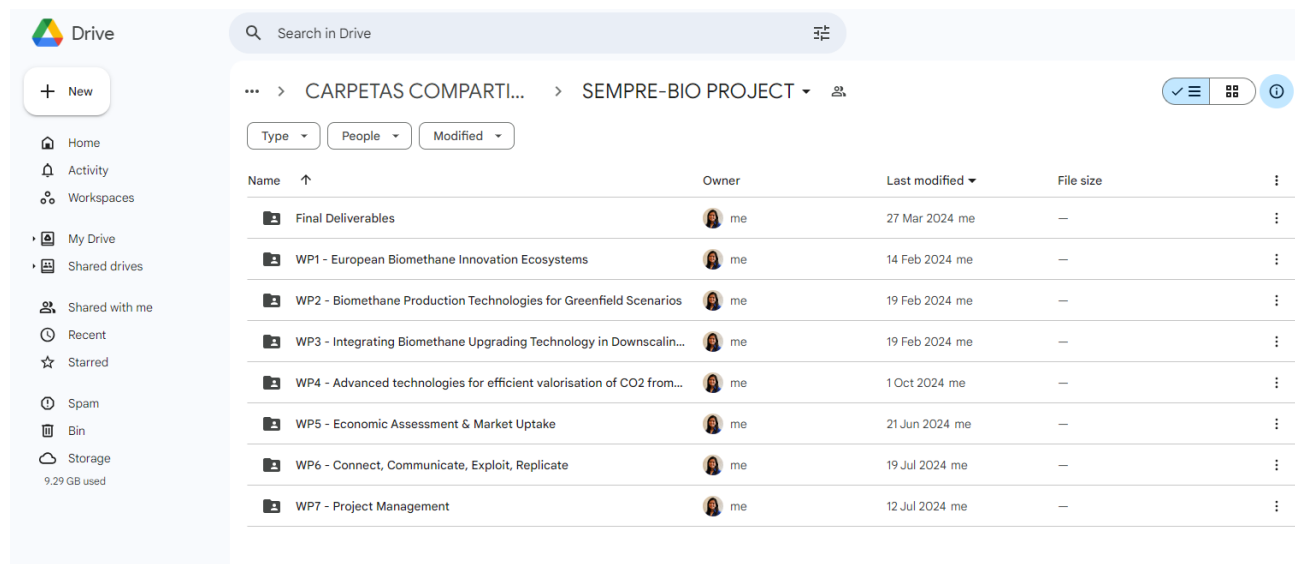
Drive

Search in Drive

New

Home
Activity
Workspaces

My Drive
Shared drives

Shared with me
Recent
Starred

Spam
Bin
Storage
9.29 GB used

... > CARPETAS COMPARTI... > SEMPRE-BIO PROJECT

Type
People
Modified

| Name | Owner | Last modified | File size |
|---|---|---|---|
| Final Deliverables | me | 27 Mar 2024 me | — |
| WP1 - European Biomethane Innovation Ecosystems | me | 14 Feb 2024 me | — |
| WP2 - Biomethane Production Technologies for Greenfield Scenarios | me | 19 Feb 2024 me | — |
| WP3 - Integrating Biomethane Upgrading Technology in Downscalin... | me | 19 Feb 2024 me | — |
| WP4 - Advanced technologies for efficient valorisation of CO2 from... | me | 1 Oct 2024 me | — |
| WP5 - Economic Assessment & Market Uptake | me | 21 Jun 2024 me | — |
| WP6 - Connect, Communicate, Exploit, Replicate | me | 19 Jul 2024 me | — |
| WP7 - Project Management | me | 12 Jul 2024 me | — |